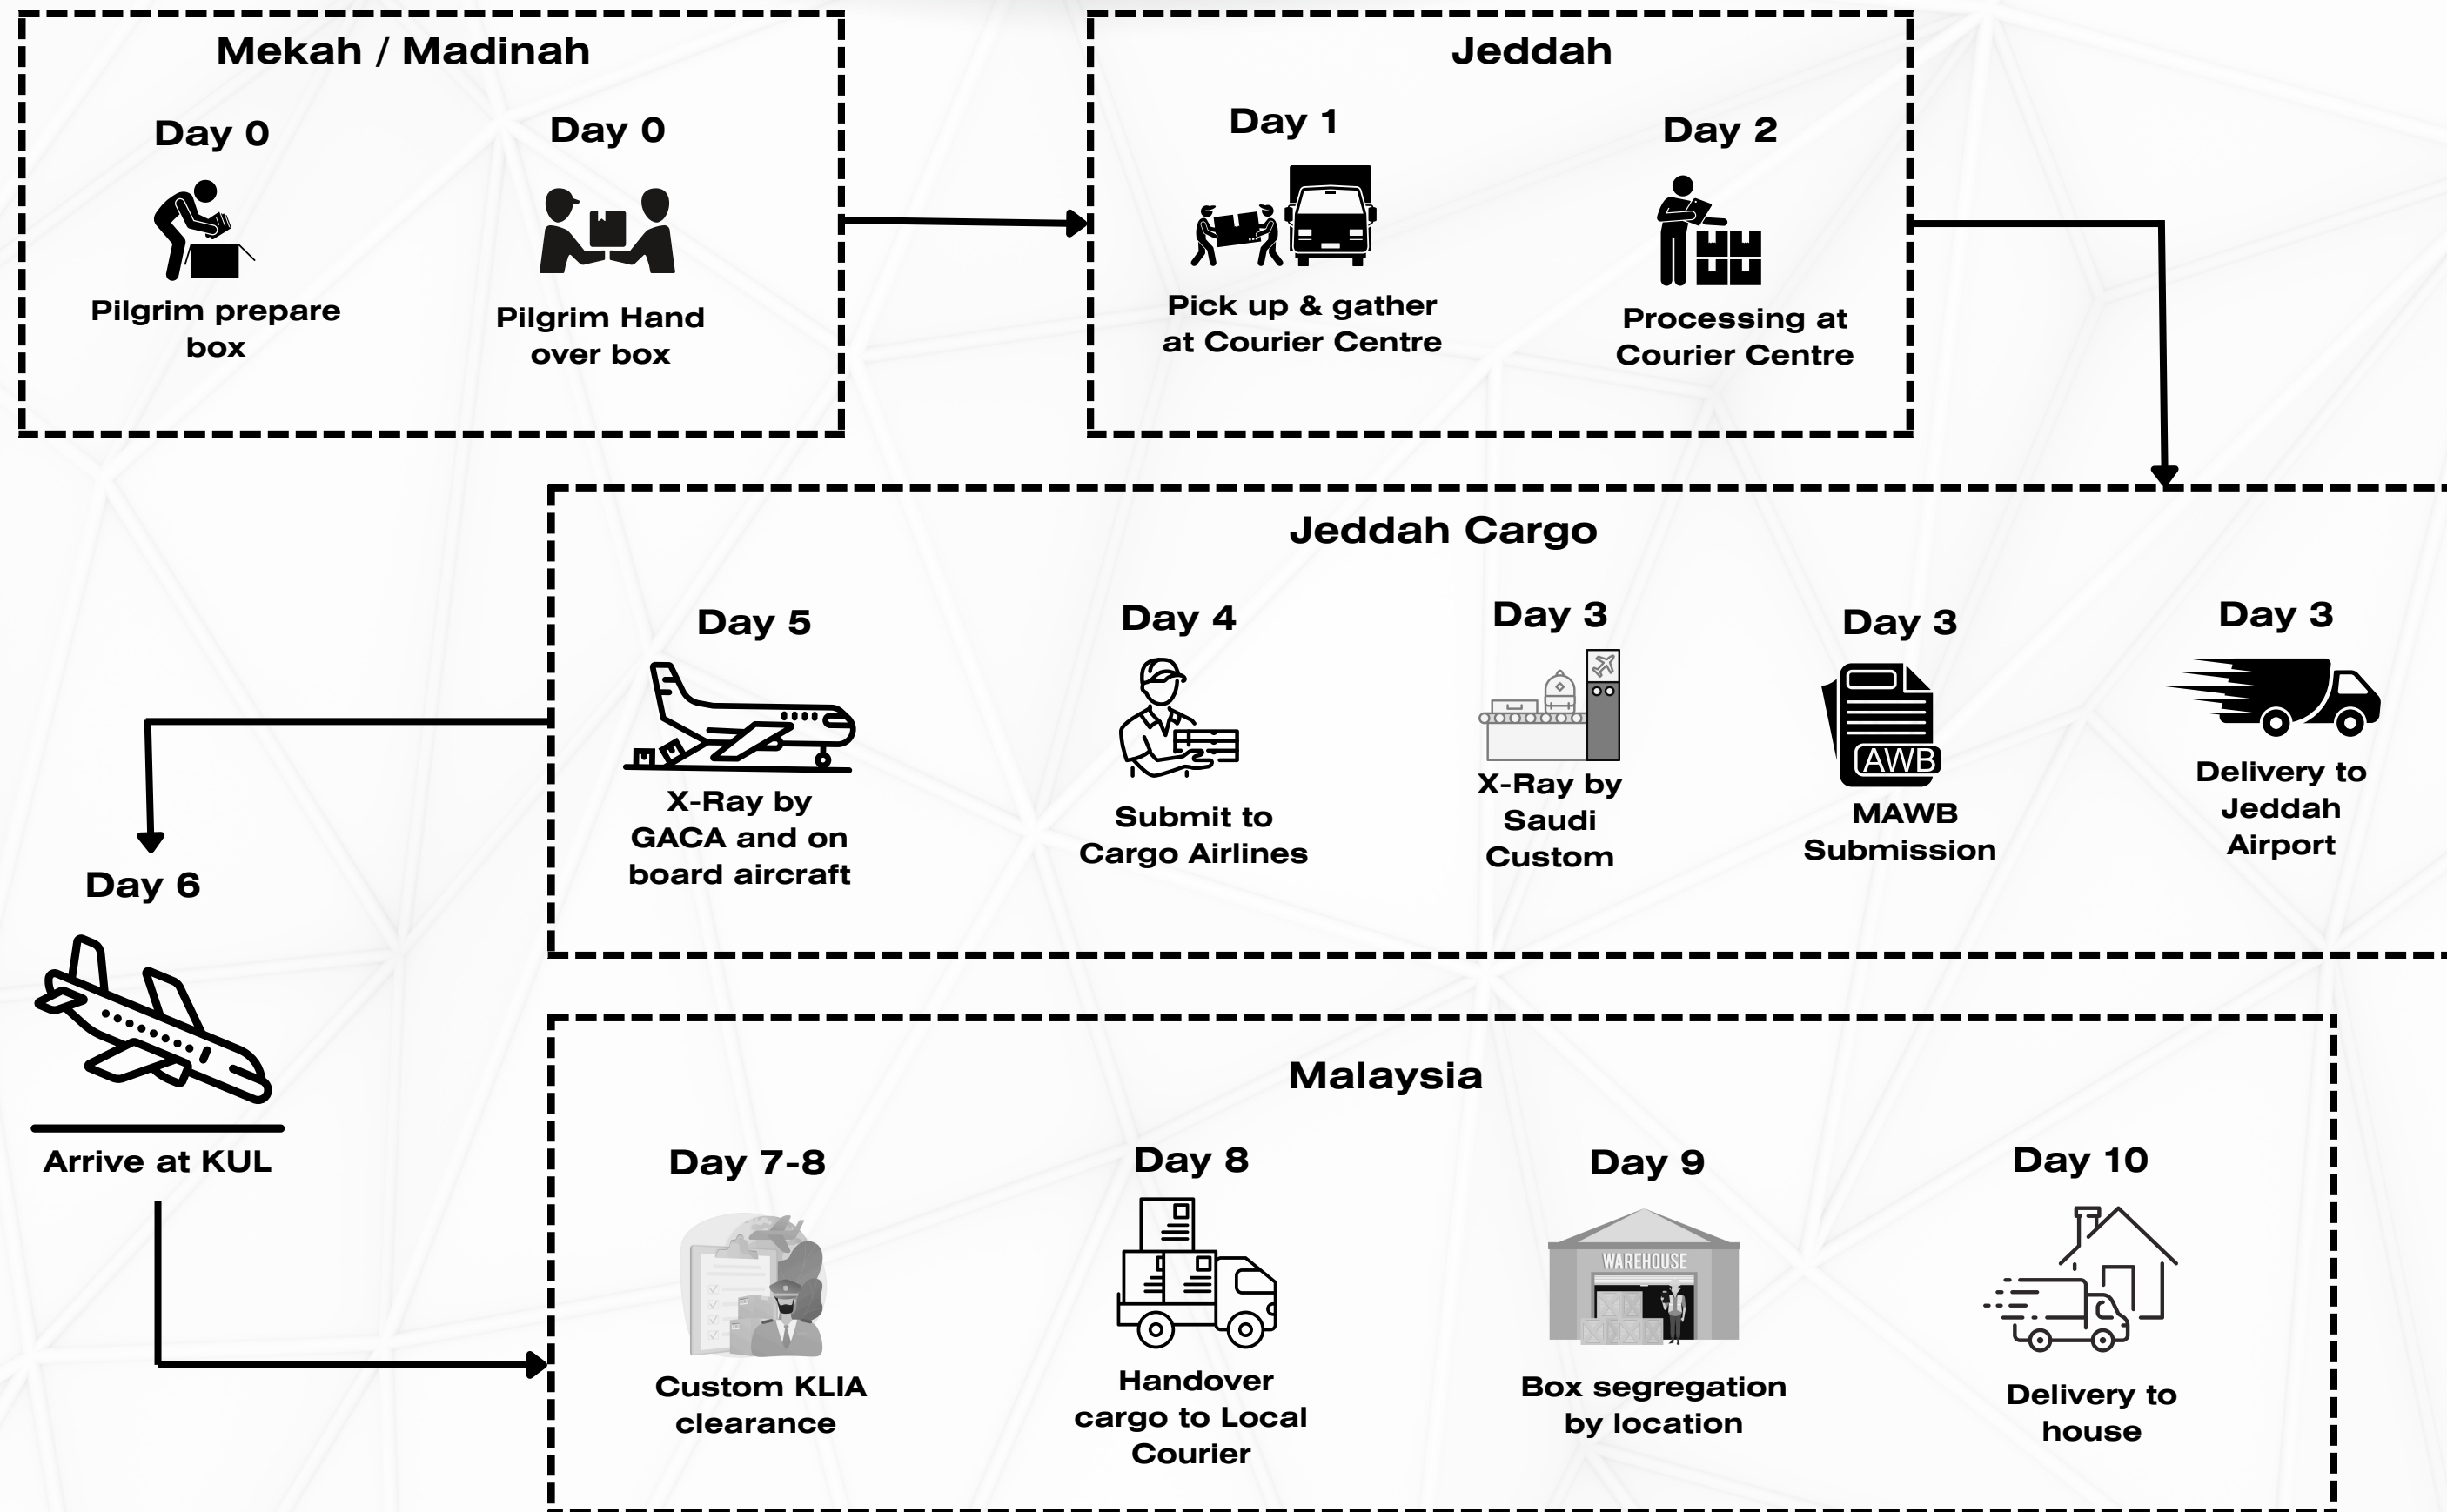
Mekah / Madinah

Day 0

Pilgrim prepare box

Day 0

Pilgrim Hand over box

Jeddah

Day 1

Pick up & gather at Courier Centre

Day 2

Processing at Courier Centre

Jeddah Cargo

Day 5

X-Ray by GACA and on board aircraft

Day 4

Submit to Cargo Airlines

Day 3

X-Ray by Saudi Custom

Day 3

AWB

MAWB Submission

Day 3

Delivery to Jeddah Airport

Day 6

Arrive at KUL

Malaysia

Day 7-8

Custom KLIA clearance

Day 8

Handover cargo to Local Courier

Day 9

WAREHOUSE

Box segregation by location

Day 10

Delivery to house